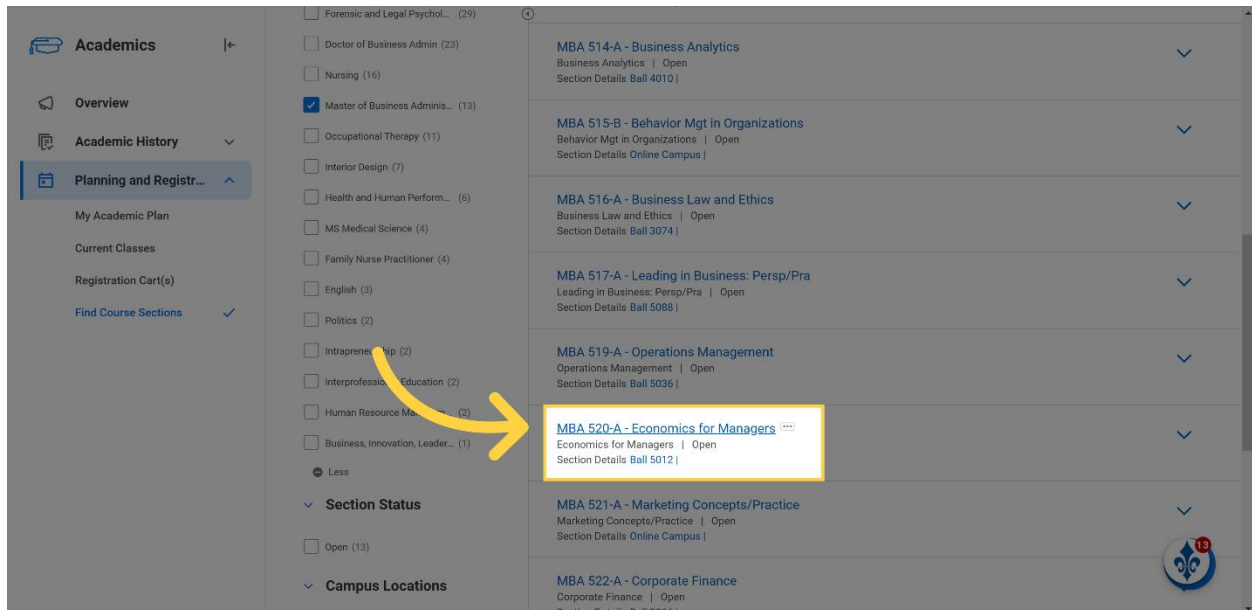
Academics

Overview

Academic History

Planning and Registr...

My Academic Plan

Current Classes

Registration Cart(s)

Find Course Sections

Forensic and Legal Psychol... (29)

Doctor of Business Admin (23)

Nursing (16)

Master of Business Adminis... (13)

Occupational Therapy (11)

Interior Design (7)

Health and Human Perform... (6)

MS Medical Science (4)

Family Nurse Practitioner (4)

English (3)

Politics (2)

Intrapreneu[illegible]hip (2)

Interprofessio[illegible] Education (2)

Human Resource Ma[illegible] (2)

Business, Innovation, Leader... (1)

Less

Section Status

Open (13)

Campus Locations

MBA 514-A - Business Analytics
Business Analytics | Open
Section Details Ball 4010 |

MBA 515-B - Behavior Mgt in Organizations
Behavior Mgt in Organizations | Open
Section Details Online Campus |

MBA 516-A - Business Law and Ethics
Business Law and Ethics | Open
Section Details Ball 3074 |

MBA 517-A - Leading in Business: Persp/Pra
Leading in Business: Persp/Pra | Open
Section Details Ball 5088 |

MBA 519-A - Operations Management
Operations Management | Open
Section Details Ball 5036 |

MBA 520-A - Economics for Managers
Economics for Managers | Open
Section Details Ball 5012 |

MBA 521-A - Marketing Concepts/Practice
Marketing Concepts/Practice | Open
Section Details Online Campus |

MBA 522-A - Corporate Finance
Corporate Finance | Open

13